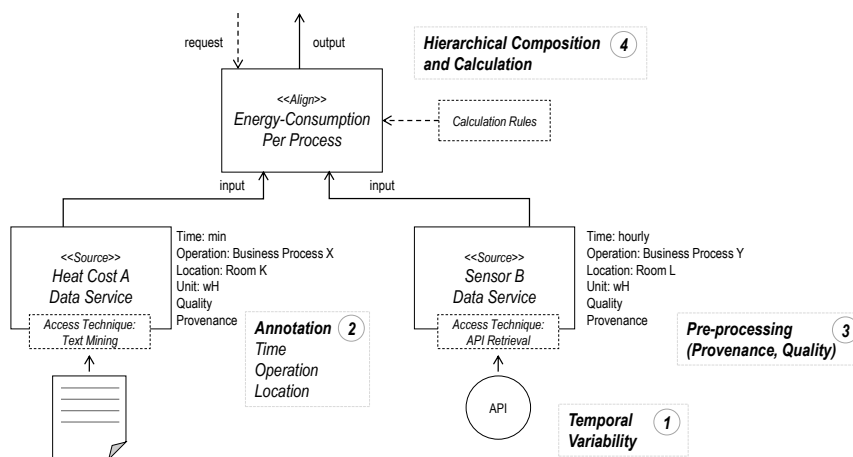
request

output

Hierarchical Composition and Calculation 4

<<Align>>
Energy-Consumption Per Process

Calculation Rules

input

input

<<Source>>
Heat Cost A Data Service

Access Technique: Text Mining

Time: min
Operation: Business Process X
Location: Room K
Unit: wH
Quality
Provenance

Annotation 2
Time
Operation
Location

<<Source>>
Sensor B Data Service

Access Technique: API Retrieval

Time: hourly
Operation: Business Process Y
Location: Room L
Unit: wH
Quality
Provenance

Pre-processing (Provenance, Quality) 3

API

Temporal Variability 1